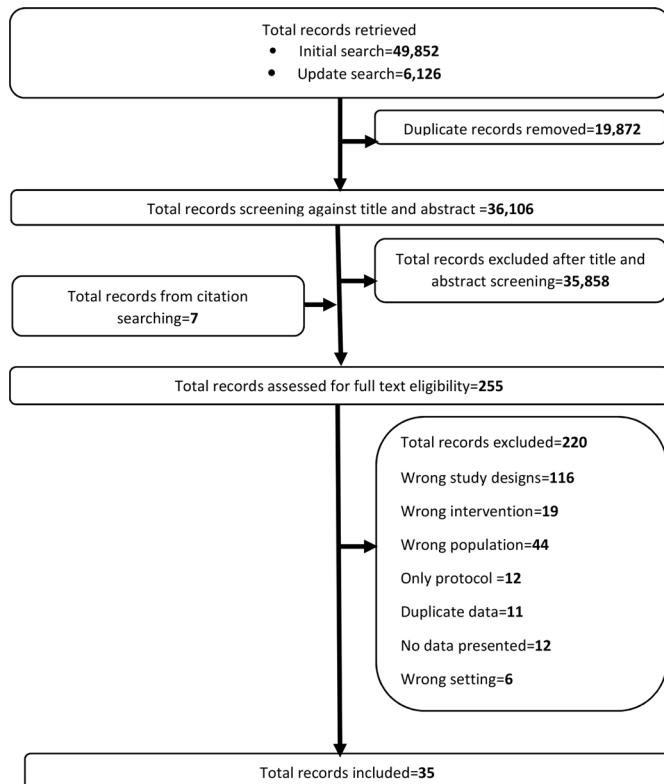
Total records retrieved
• Initial search=**49,852**
• Update search=**6,126**

Duplicate records removed=**19,872**

Total records screening against title and abstract =**36,106**

Total records from citation searching=**7**

Total records excluded after title and abstract screening=**35,858**

Total records assessed for full text eligibility=**255**

Total records excluded=**220**

Wrong study designs=**116**

Wrong intervention=**19**

Wrong population=**44**

Only protocol =**12**

Duplicate data=**11**

No data presented=**12**

Wrong setting=**6**

Total records included=**35**